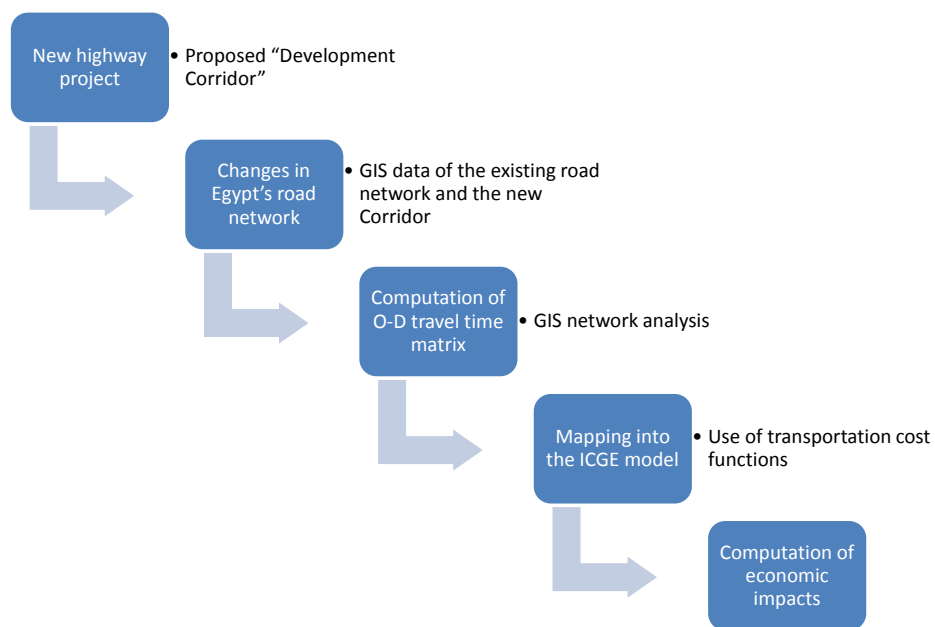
New highway project

• Proposed “Development Corridor”

Changes in Egypt’s road network

• GIS data of the existing road network and the new Corridor

Computation of O-D travel time matrix

• GIS network analysis

Mapping into the ICGE model

• Use of transportation cost functions

Computation of economic impacts